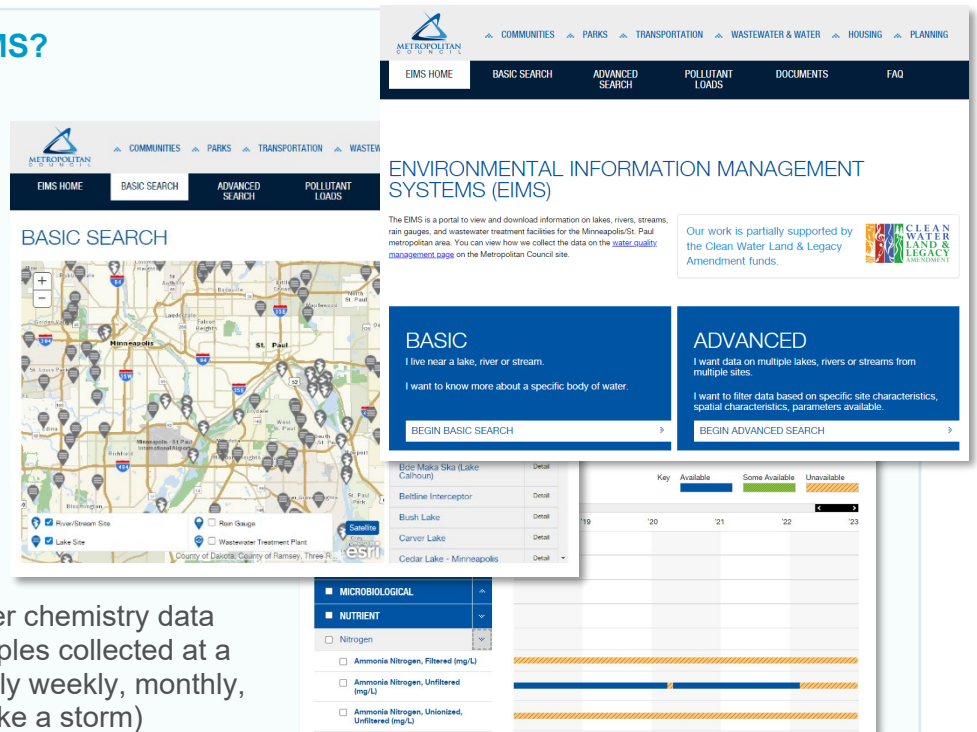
IS?

METROPOLITAN COUNCIL

COMMUNITIES PARKS TRANSPORTATION WASTEW

EIMS HOME BASIC SEARCH ADVANCED SEARCH POLLUTANT LOADS

BASIC SEARCH

Minneapolis St. Paul

River/Stream Site Rain Gauge Lake Site Wastewater Treatment Plant

Satellite

County of Dakota, County of Ramsey, Three R

esri

Bde Maka Ska (Lake Calhoun) Detail
Beltline Interceptor Detail
Bush Lake Detail
Carver Lake Detail
Cedar Lake - Minneapolis Detail

Key Available Some Available Unavailable

'19 '20 '21 '22 '23

MICROBIOLOGICAL
NUTRIENT
Nitrogen
Ammonia Nitrogen, Filtered (mg/L)
Ammonia Nitrogen, Unfiltered (mg/L)
Ammonia Nitrogen, Unionized, Unfiltered (mg/L)

er chemistry data
ples collected at a
ly weekly, monthly,
ke a storm)

METROPOLITAN COUNCIL

COMMUNITIES PARKS TRANSPORTATION WASTEWATER & WATER HOUSING PLANNING

EIMS HOME BASIC SEARCH ADVANCED SEARCH POLLUTANT LOADS DOCUMENTS FAQ

ENVIRONMENTAL INFORMATION MANAGEMENT SYSTEMS (EIMS)

The EIMS is a portal to view and download information on lakes, rivers, streams, rain gauges, and wastewater treatment facilities for the Minneapolis/St. Paul metropolitan area. You can view how we collect the data on the water quality management page on the Metropolitan Council site.

Our work is partially supported by the Clean Water Land & Legacy Amendment funds.

CLEAN WATER LAND & LEGACY AMENDMENT

BASIC
I live near a lake, river or stream.

I want to know more about a specific body of water.

BEGIN BASIC SEARCH

ADVANCED
I want data on multiple lakes, rivers or streams from multiple sites.

I want to filter data based on specific site characteristics, spatial characteristics, parameters available.

BEGIN ADVANCED SEARCH